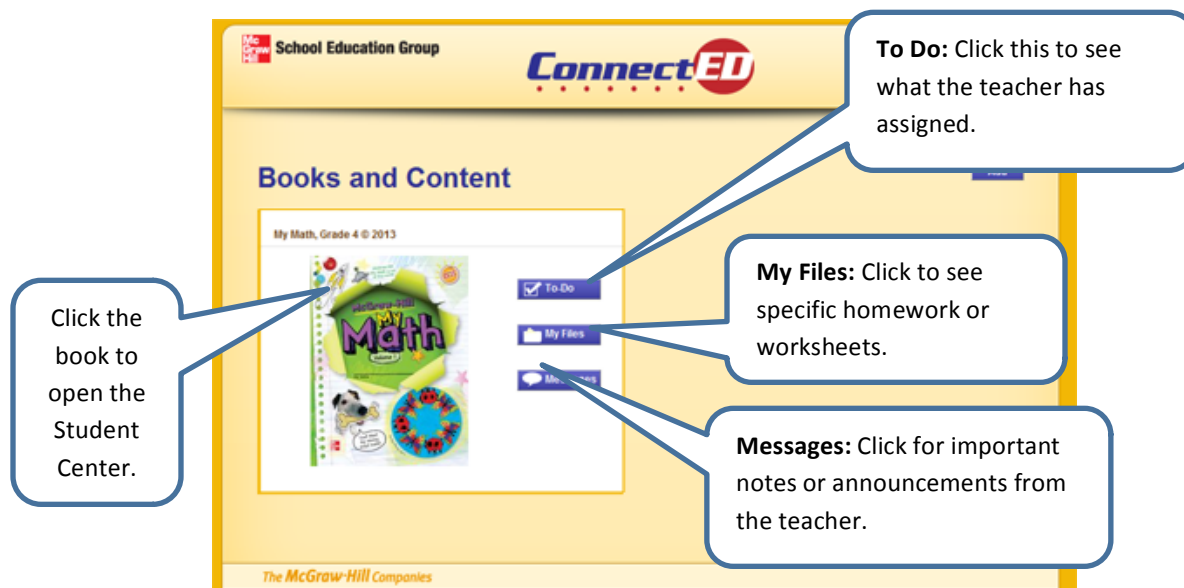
Mc Graw Hill School Education Group

ConnectED

To Do: Click this to see what the teacher has assigned.

Books and Content

My Math, Grade 4 © 2013

McGraw-Hill My Math Volume 1

To-Do

My Files

Me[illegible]ges

My Files: Click to see specific homework or worksheets.

Click the book to open the Student Center.

Messages: Click for important notes or announcements from the teacher.

The McGraw-Hill Companies